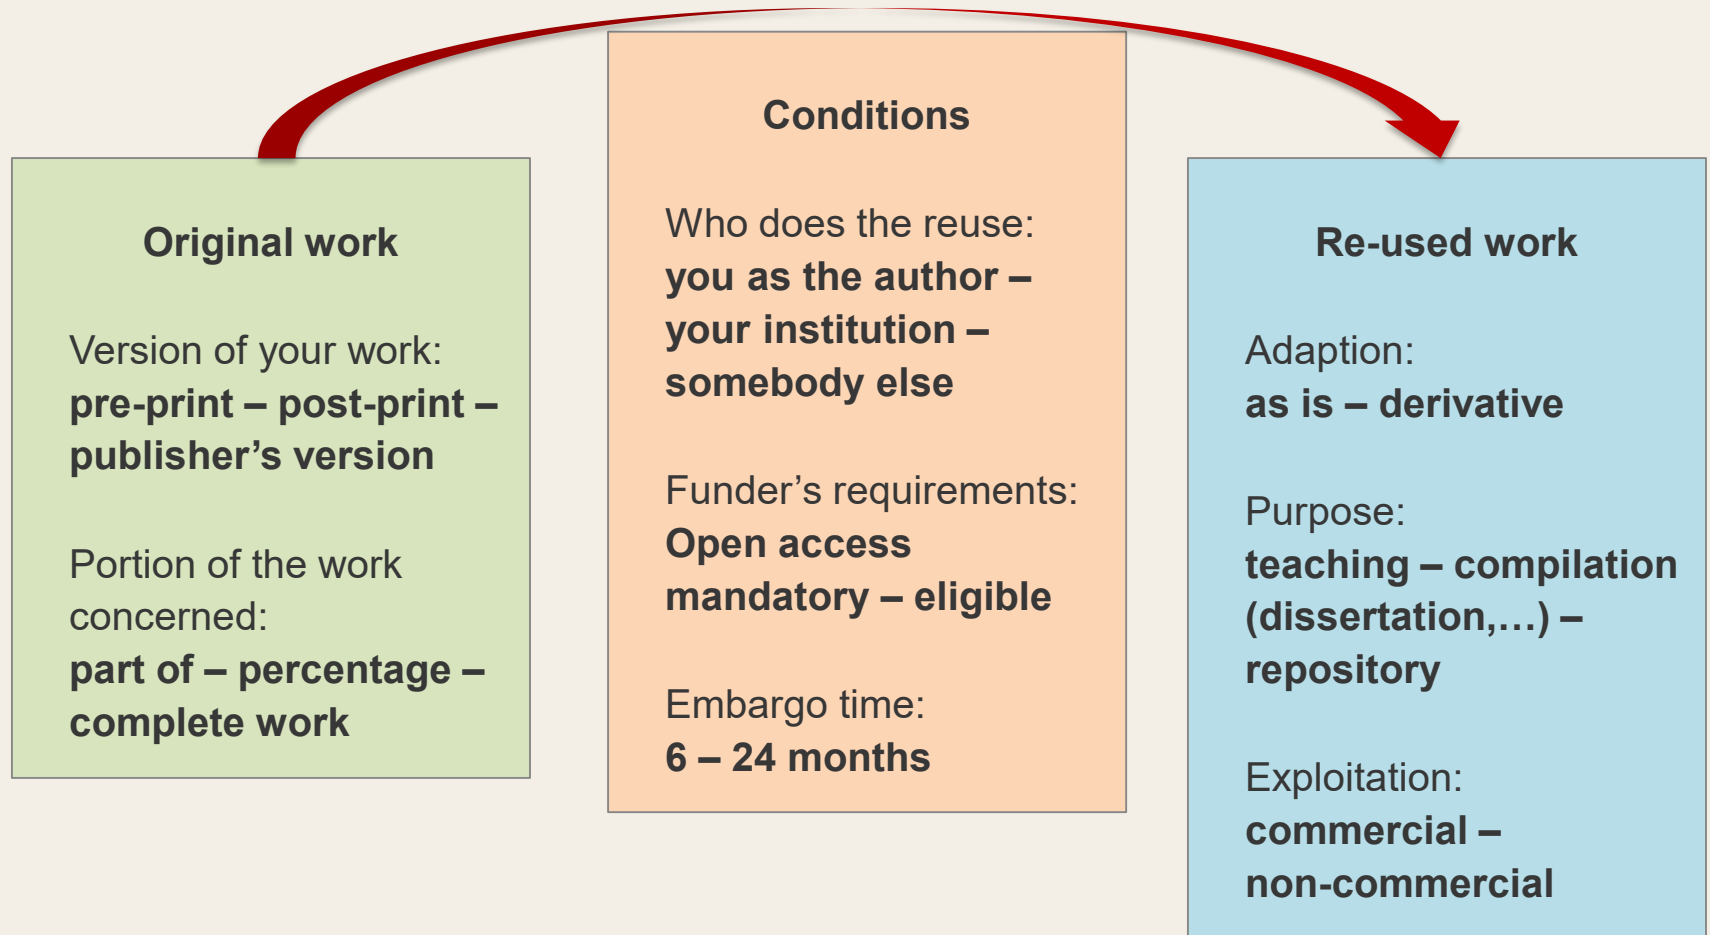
Original work

Version of your work:
**pre-print – post-print – publisher's version**

Portion of the work concerned:
**part of – percentage – complete work**

Conditions

Who does the reuse:
**you as the author – your institution – somebody else**

Funder's requirements:
**Open access mandatory – eligible**

Embargo time:
**6 – 24 months**

Re-used work

Adaption:
**as is – derivative**

Purpose:
**teaching – compilation (dissertation,…) – repository**

Exploitation:
**commercial – non-commercial**